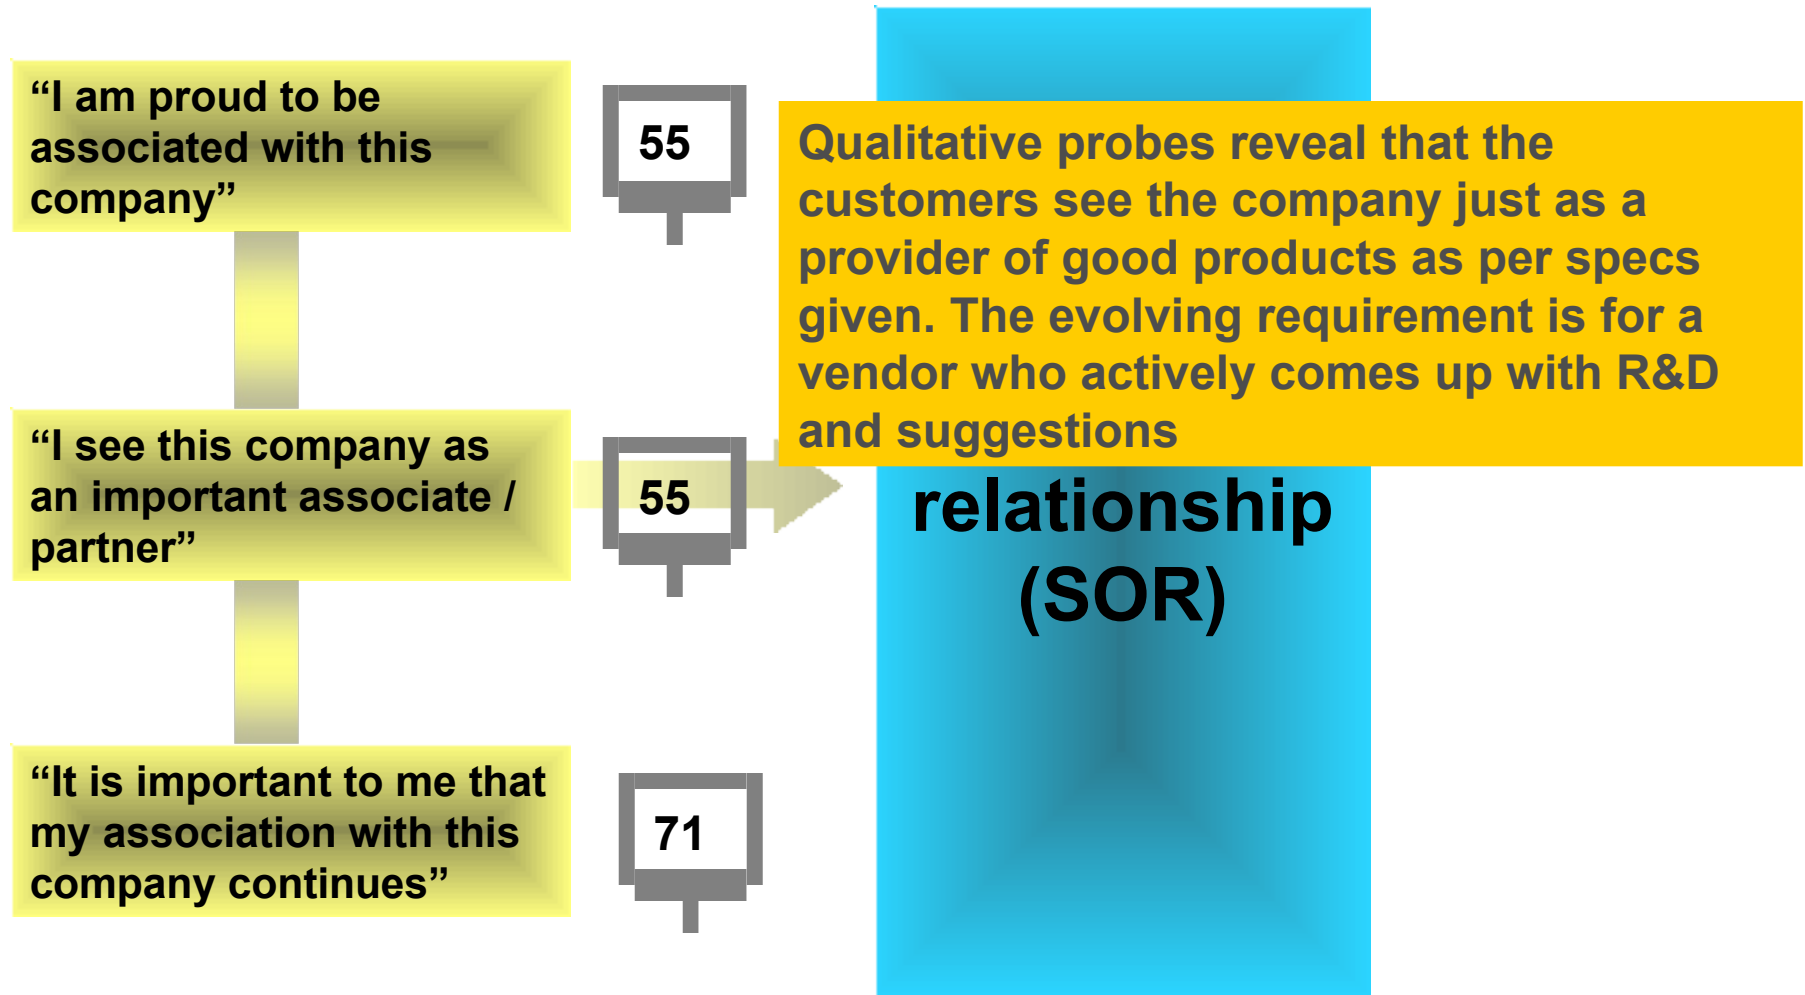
“I am proud to be associated with this company”

55

“I see this company as an important associate / partner”

55

“It is important to me that my association with this company continues”

71

Qualitative probes reveal that the customers see the company just as a provider of good products as per specs given. The evolving requirement is for a vendor who actively comes up with R&D and suggestions

relationship (SOR)